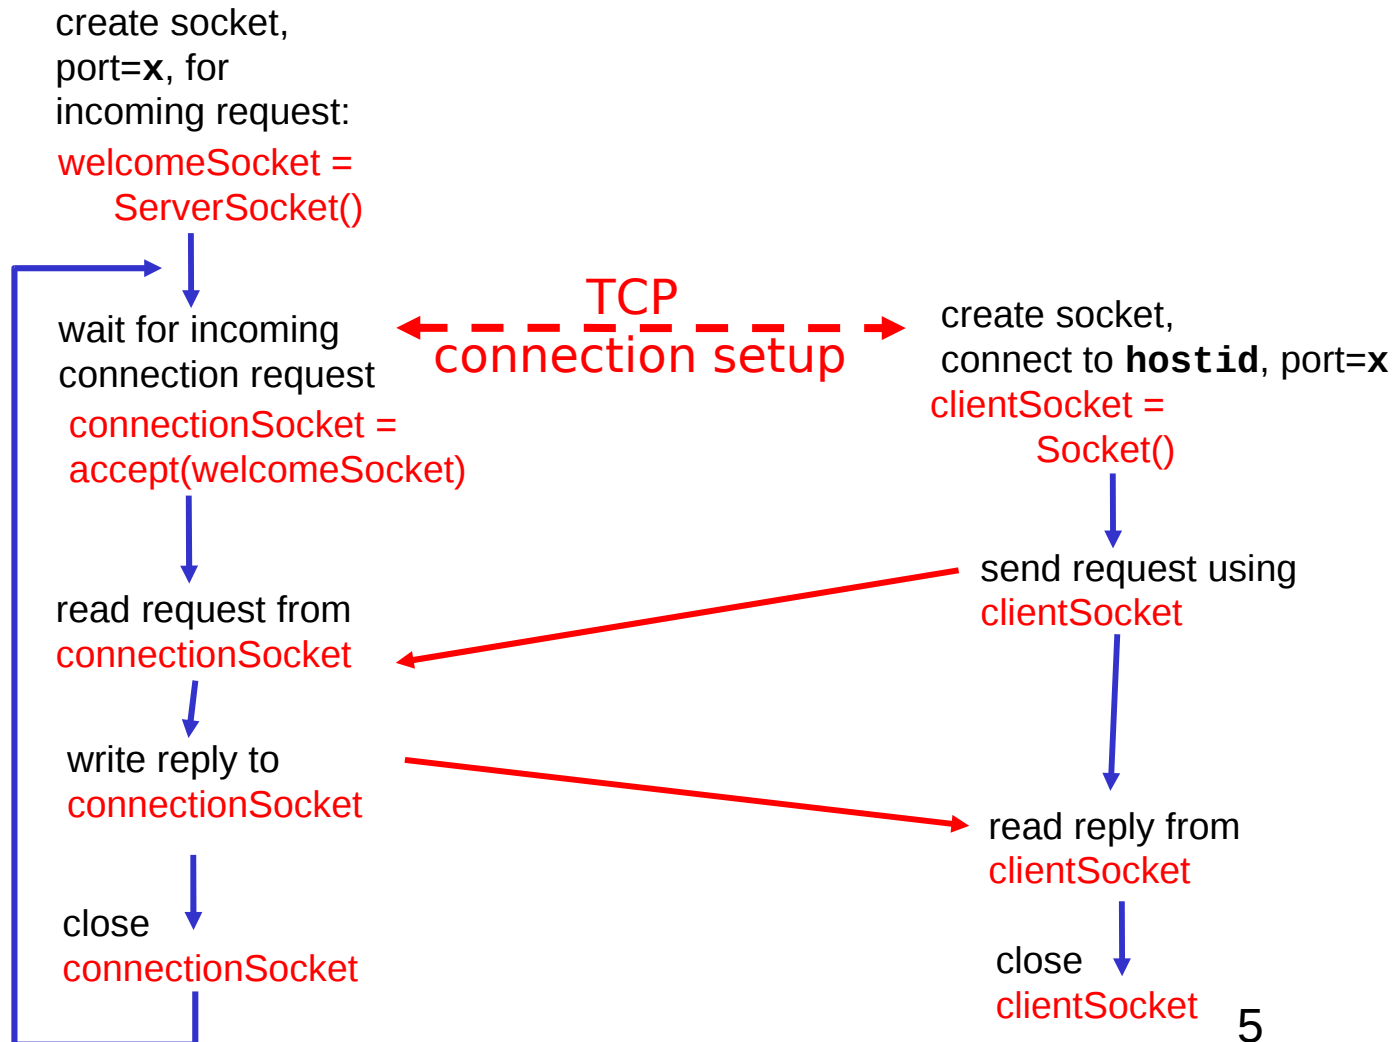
create socket, port=**x**, for incoming request:
welcomeSocket = ServerSocket()

wait for incoming connection request
connectionSocket = accept(welcomeSocket)

TCP
connection setup

create socket, connect to **hostid**, port=**x**
clientSocket = Socket()

send request using clientSocket

read request from connectionSocket

write reply to connectionSocket

read reply from clientSocket

close connectionSocket

close clientSocket

5